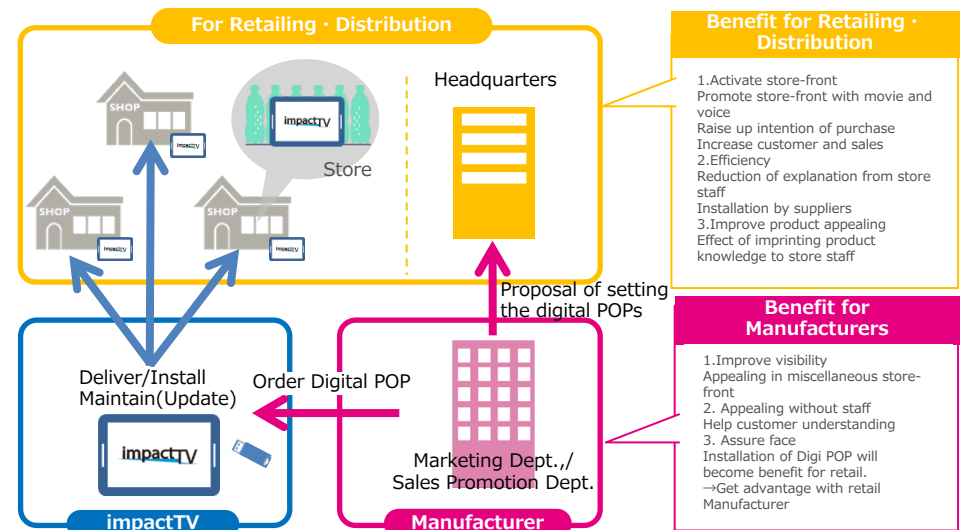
For Retailing · Distribution

SHOP

impactTV

Store

SHOP

impactTV

SHOP

impactTV

Headquarters

Benefit for Retailing · Distribution

1.Activate store-front
Promote store-front with movie and voice
Raise up intention of purchase
Increase customer and sales
2.Efficiency
Reduction of explanation from store staff
Installation by suppliers
3.Improve product appealing
Effect of imprinting product knowledge to store staff

Proposal of setting the digital POPs

Deliver/Install
Maintain(Update)

Order Digital POP

impactTV

Marketing Dept.,/
Sales Promotion Dept.

impactTV

Manufacturer

Benefit for Manufacturers

1.Improve visibility
Appealing in miscellaneous store-front
2. Appealing without staff
Help customer understanding
3. Assure face
Installation of Digi POP will become benefit for retail.
→Get advantage with retail Manufacturer